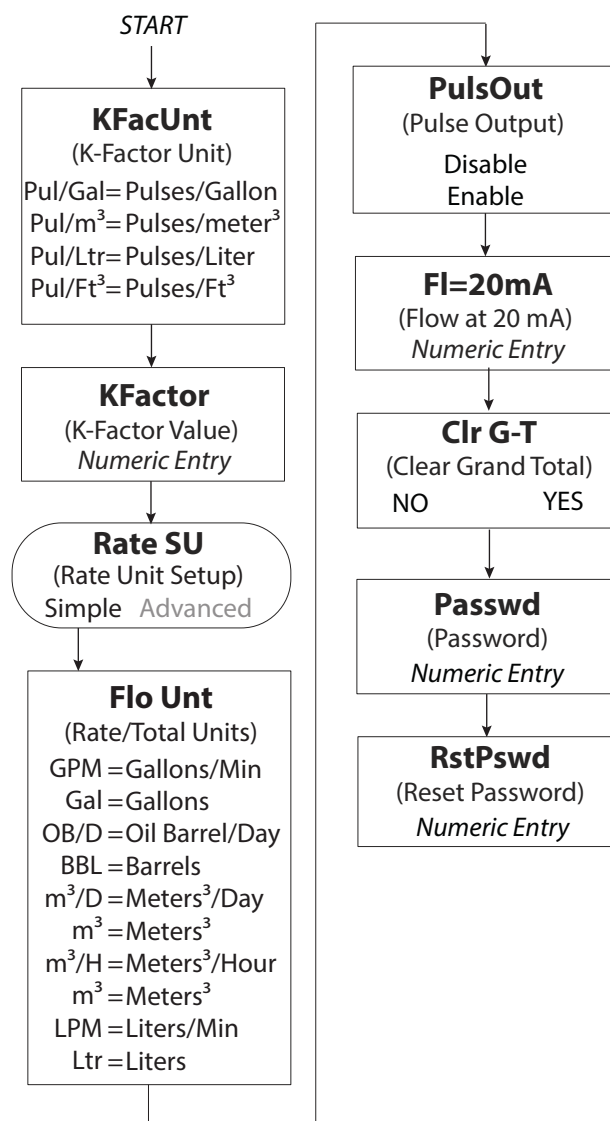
START

**KFacUnt**
(K-Factor Unit)
Pul/Gal = Pulses/Gallon
Pul/$m^3$ = Pulses/meter$^3$
Pul/Ltr = Pulses/Liter
Pul/Ft$^3$ = Pulses/Ft$^3$

**KFactor**
(K-Factor Value)
*Numeric Entry*

**Rate SU**
(Rate Unit Setup)
Simple Advanced

**Flo Unt**
(Rate/Total Units)
GPM = Gallons/Min
Gal = Gallons
OB/D = Oil Barrel/Day
BBL = Barrels
$m^3$/D = Meters$^3$/Day
$m^3$ = Meters$^3$
$m^3$/H = Meters$^3$/Hour
$m^3$ = Meters$^3$
LPM = Liters/Min
Ltr = Liters

**PulsOut**
(Pulse Output)
Disable
Enable

**Fl=20mA**
(Flow at 20 mA)
*Numeric Entry*

**Clr G-T**
(Clear Grand Total)
NO YES

**Passwd**
(Password)
*Numeric Entry*

**RstPswd**
(Reset Password)
*Numeric Entry*